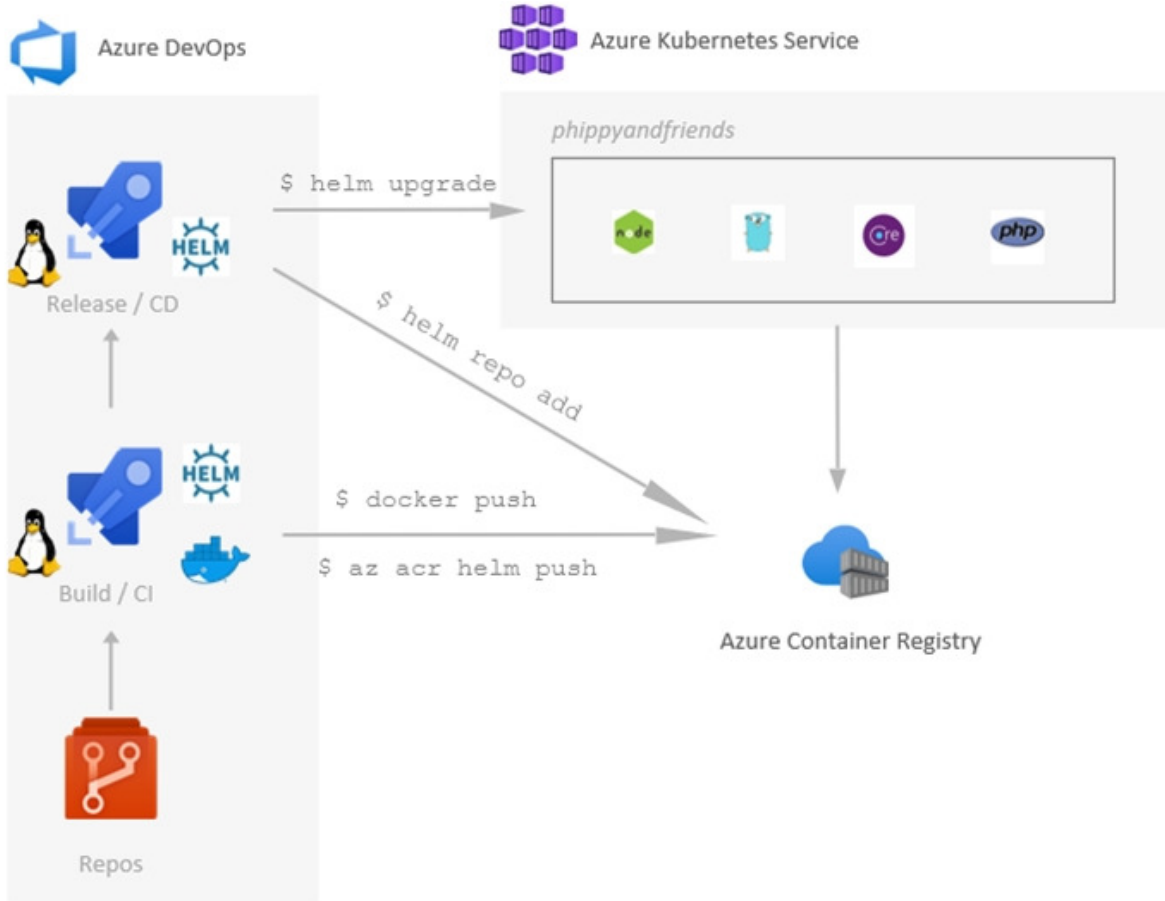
Azure DevOps

Azure Kubernetes Service

phippyandfriends

node

core

php

$ helm upgrade

HELM

Release / CD

$ helm repo add

HELM

$ docker push

$ az acr helm push

Build / CI

Azure Container Registry

Repos